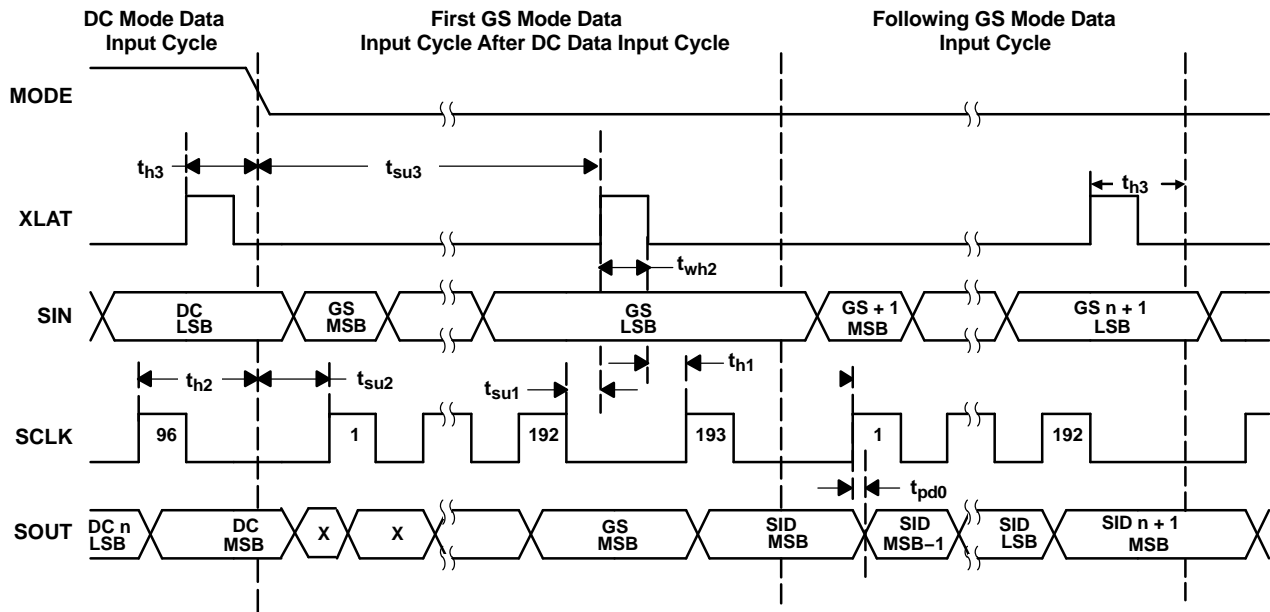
DC Mode Data Input Cycle

First GS Mode Data Input Cycle After DC Data Input Cycle

Following GS Mode Data Input Cycle

MODE

$t_{h3}$

$t_{su3}$

$t_{h3}$

XLAT

$t_{wh2}$

SIN

DC LSB

GS MSB

GS LSB

GS + 1 MSB

GS n + 1 LSB

$t_{h1}$

$t_{h2}$

$t_{su2}$

$t_{su1}$

SCLK

96

1

192

193

1

192

$t_{pd0}$

SOUT

DC n LSB

DC MSB

X

X

GS MSB

SID MSB

SID MSB−1

SID LSB

SID n + 1 MSB